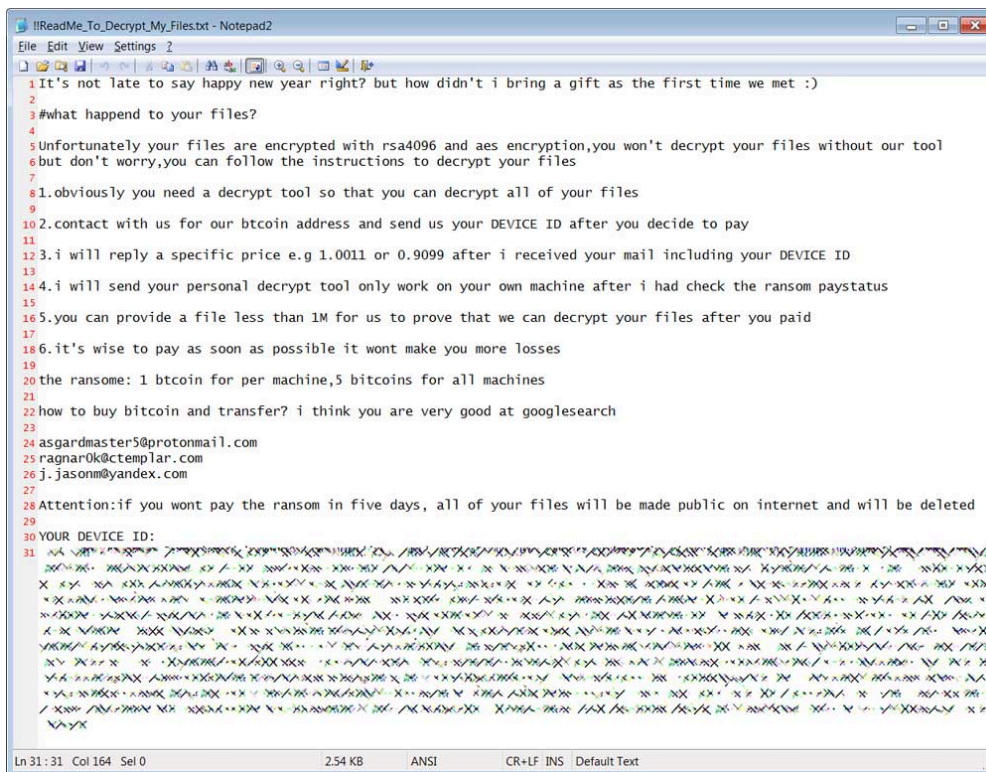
!!ReadMe_To_Decrypt_My_Files.txt - Notepad2
File Edit View Settings ?

1 It's not late to say happy new year right? but how didn't i bring a gift as the first time we met :)
2
3 #what happend to your files?
4
5 Unfortunately your files are encrypted with rsa4096 and aes encryption,you won't decrypt your files without our tool
6 but don't worry,you can follow the instructions to decrypt your files
7
8 1.obviously you need a decrypt tool so that you can decrypt all of your files
9
10 2.contact with us for our btcoin address and send us your DEVICE ID after you decide to pay
11
12 3.i will reply a specific price e.g 1.0011 or 0.9099 after i received your mail including your DEVICE ID
13
14 4.i will send your personal decrypt tool only work on your own machine after i had check the ransom paystatus
15
16 5.you can provide a file less than 1M for us to prove that we can decrypt your files after you paid
17
18 6.it's wise to pay as soon as possible it wont make you more losses
19
20 the ransome: 1 btcoin for per machine,5 bitcoins for all machines
21
22 how to buy bitcoin and transfer? i think you are very good at googlesearch
23
24 asgardmaster5@protonmail.com
25 ragnar0k@ctemplar.com
26 j.jasonm@yandex.com
27
28 Attention:if you wont pay the ransom in five days, all of your files will be made public on internet and will be deleted
29
30 YOUR DEVICE ID:
31 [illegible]

Ln 31 : 31 Col 164 Sel 0 2.54 KB ANSI CR+LF INS Default Text